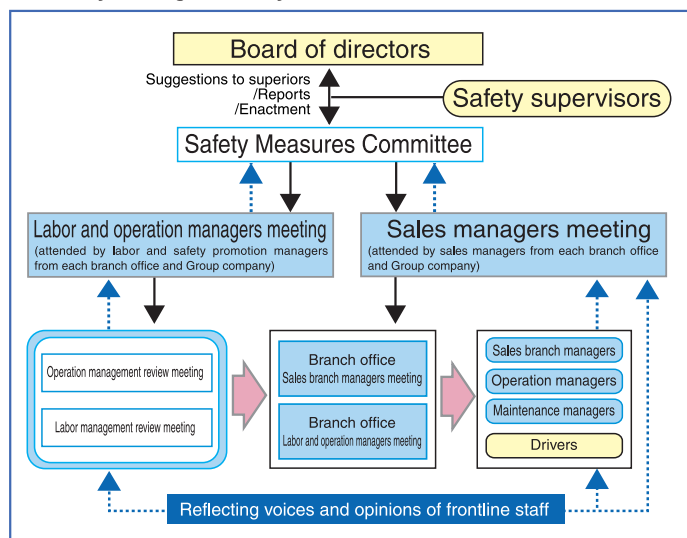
Board of directors

Suggestions to superiors
/Reports
/Enactment

Safety supervisors

Safety Measures Committee

Labor and operation managers meeting
(attended by labor and safety promotion managers from each branch office and Group company)

Sales managers meeting
(attended by sales managers from each branch office and Group company)

Operation management review meeting

Labor management review meeting

Branch office
Sales branch managers meeting

Branch office
Labor and operation managers meeting

Sales branch managers

Operation managers

Maintenance managers

Drivers

Reflecting voices and opinions of frontline staff